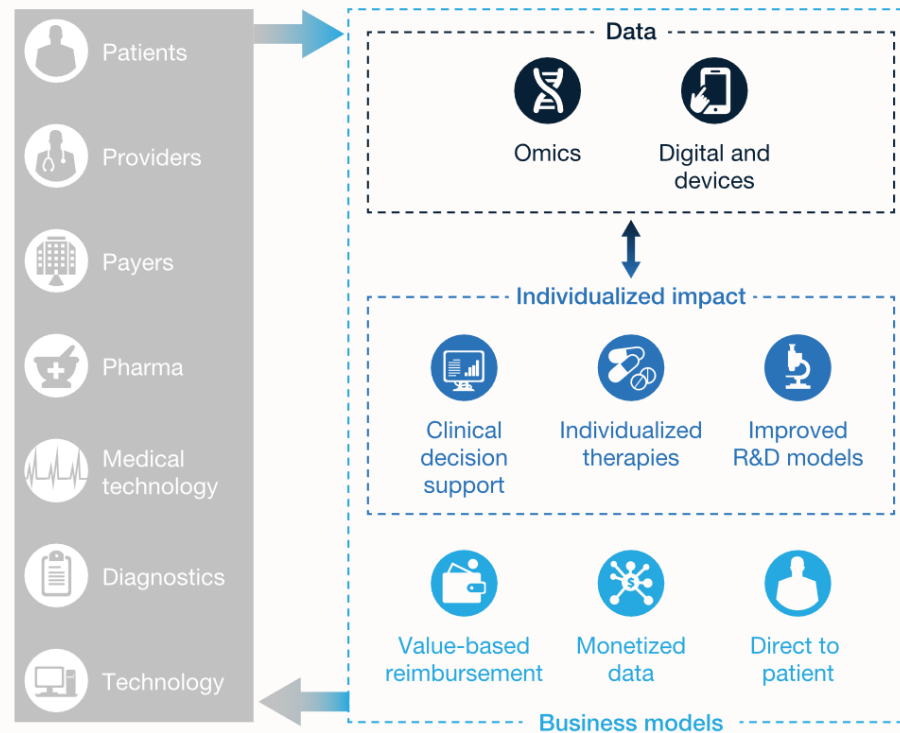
Patients

Providers

Payers

Pharma

Medical technology

Diagnostics

Technology

Data

Omics

Digital and devices

Individualized impact

Clinical decision support

Individualized therapies

Improved R&D models

Value-based reimbursement

Monetized data

Direct to patient

Business models